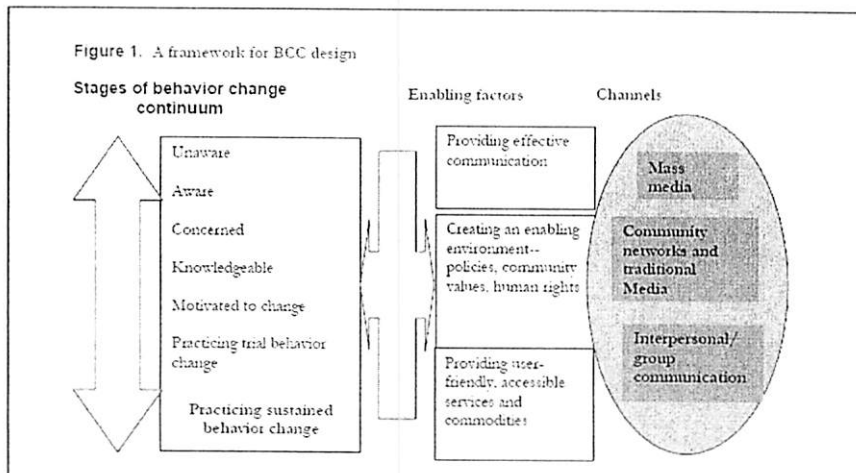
Figure 1. A framework for BCC design

Stages of behavior change continuum

Unaware

Aware

Concerned

Knowledgeable

Motivated to change

Practicing trial behavior change

Practicing sustained behavior change

Enabling factors

Providing effective communication

Creating an enabling environment-- policies, community values, human rights

Providing user-friendly, accessible services and commodities

Channels

Mass media

Community networks and traditional Media

Interpersonal/ group communication